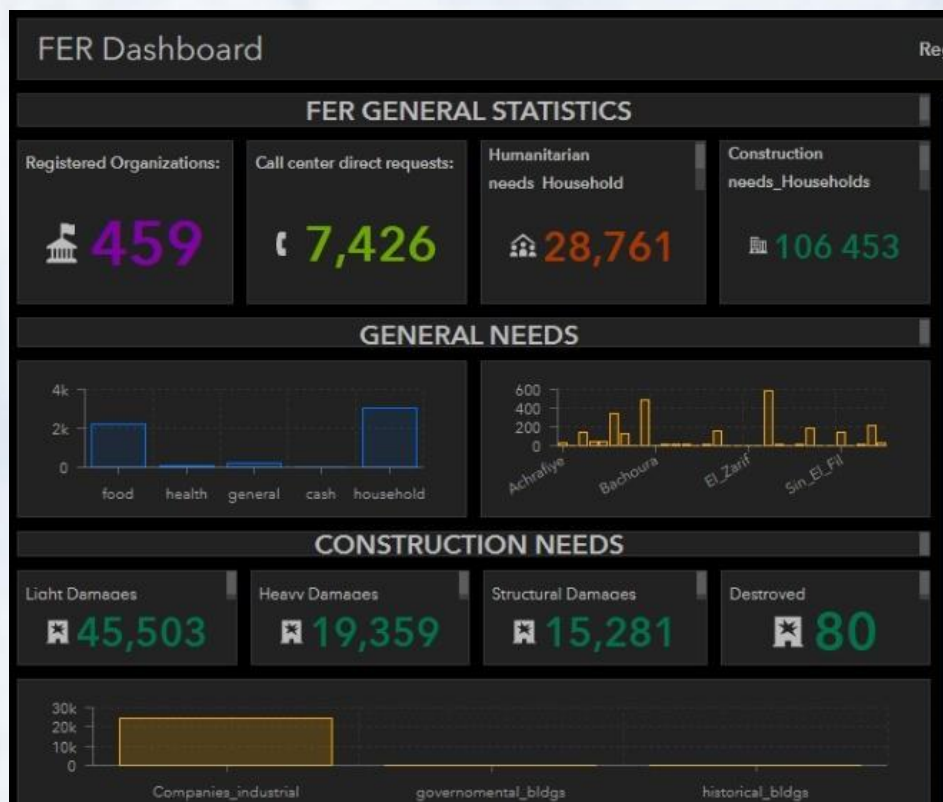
FER Dashboard

Re

FER GENERAL STATISTICS

Registered Organizations:

459

Call center direct requests:

7,426

Humanitarian needs Household

28,761

Construction needs_Households

106 453

GENERAL NEEDS

4k
2k
0

food health general cash household

600
400
200
0

Achrafiye Bachoura El_Zarif Sin_El_Fil

CONSTRUCTION NEEDS

Light Damages

45,503

Heavy Damages

19,359

Structural Damages

15,281

Destroyed

80

30k
20k
10k
0

Companies_industrial governomental_bldgs historical_bldgs